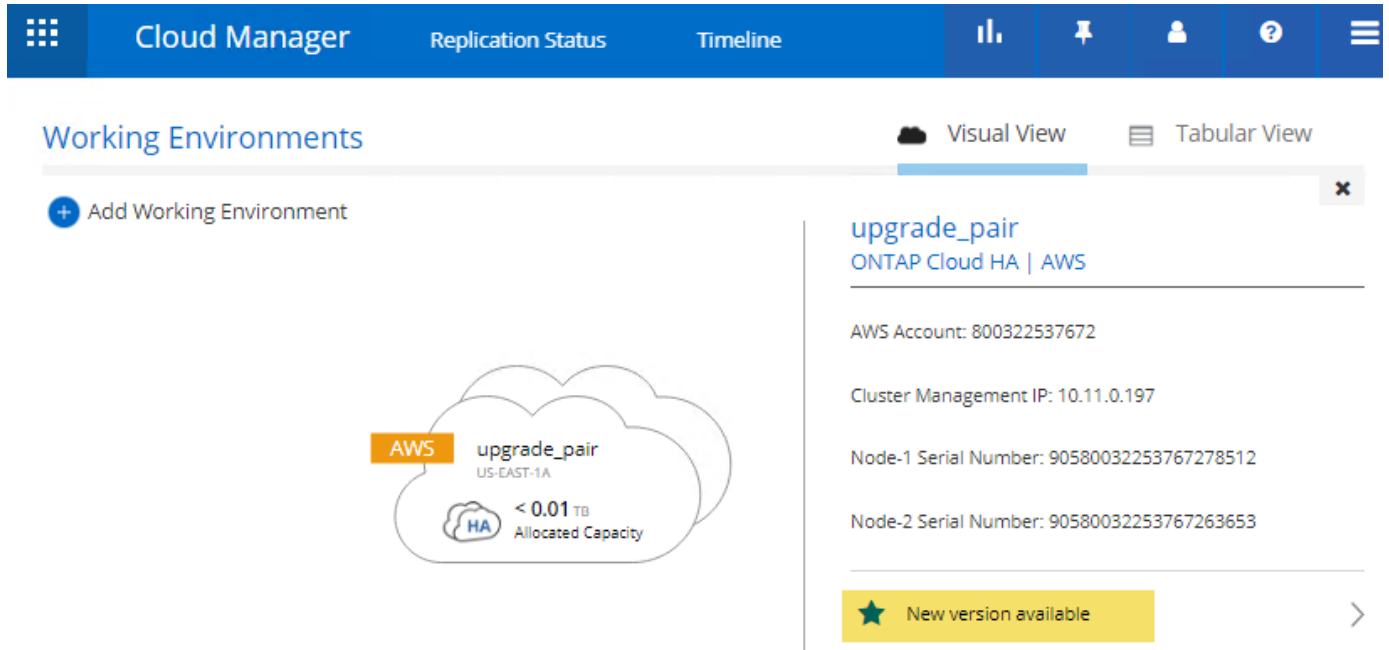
Cloud Manager Replication Status Timeline

Working Environments

Visual View Tabular View

Add Working Environment

AWS upgrade_pair
US-EAST-1A
HA < 0.01 TB
Allocated Capacity

upgrade_pair
ONTAP Cloud HA | AWS

AWS Account: 800322537672

Cluster Management IP: 10.11.0.197

Node-1 Serial Number: 90580032253767278512

Node-2 Serial Number: 90580032253767263653

New version available